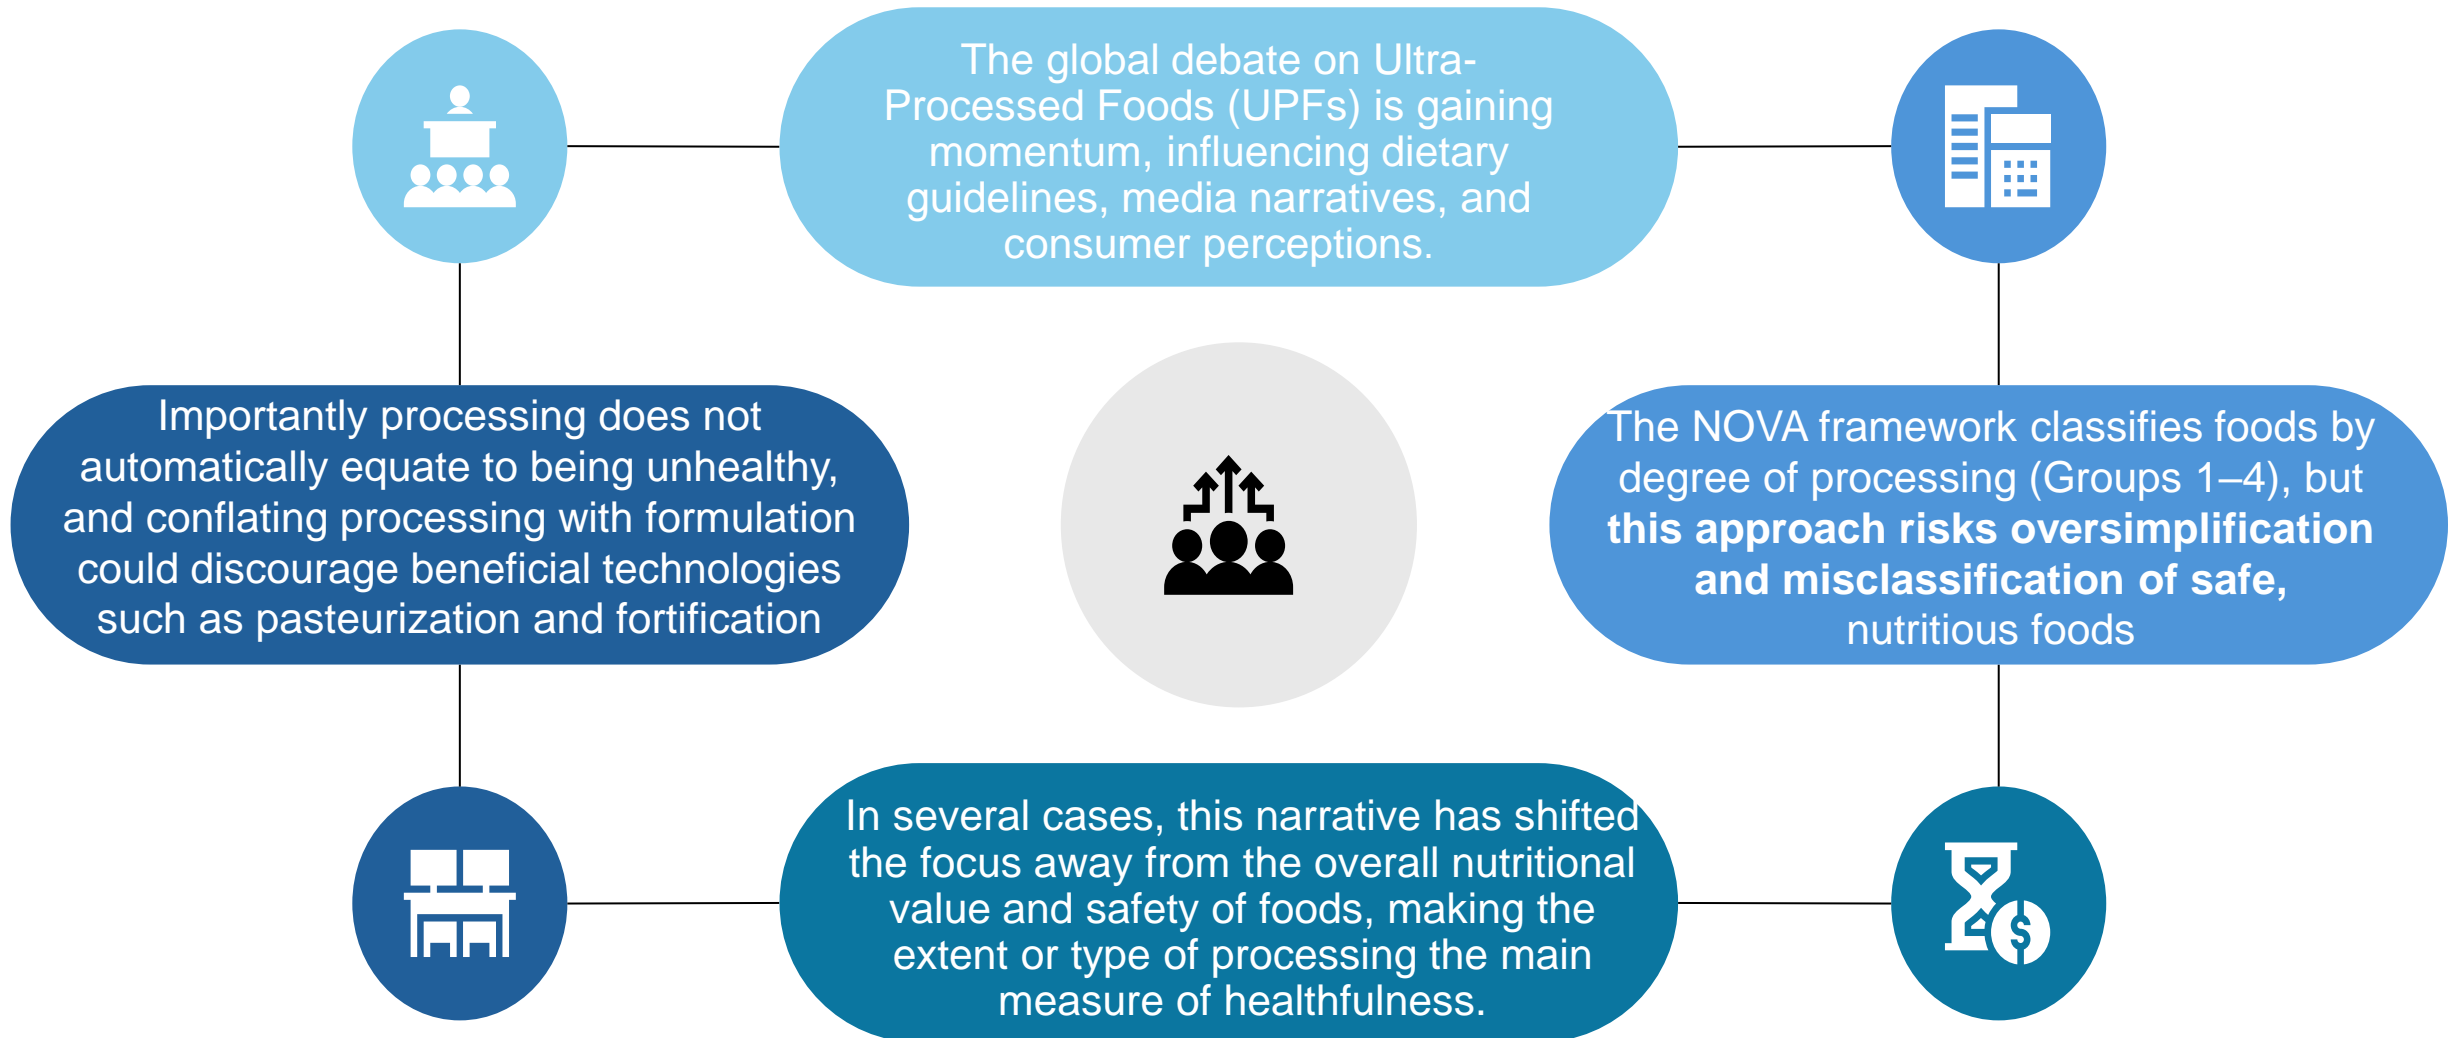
The global debate on Ultra-Processed Foods (UPFs) is gaining momentum, influencing dietary guidelines, media narratives, and consumer perceptions.

The NOVA framework classifies foods by degree of processing (Groups 1–4), but **this approach risks oversimplification and misclassification of safe,** nutritious foods

In several cases, this narrative has shifted the focus away from the overall nutritional value and safety of foods, making the extent or type of processing the main measure of healthfulness.

Importantly processing does not automatically equate to being unhealthy, and conflating processing with formulation could discourage beneficial technologies such as pasteurization and fortification